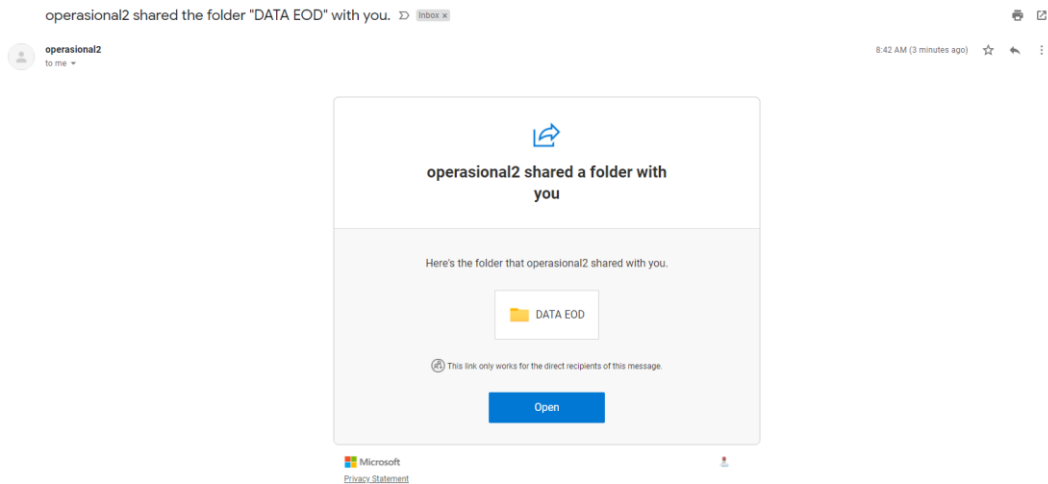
operasional2 shared the folder "DATA EOD" with you. Inbox ×

operasional2
to me

8:42 AM (3 minutes ago)

operasional2 shared a folder with you

Here's the folder that operasional2 shared with you.

DATA EOD

This link only works for the direct recipients of this message.

Open

Microsoft
Privacy Statement